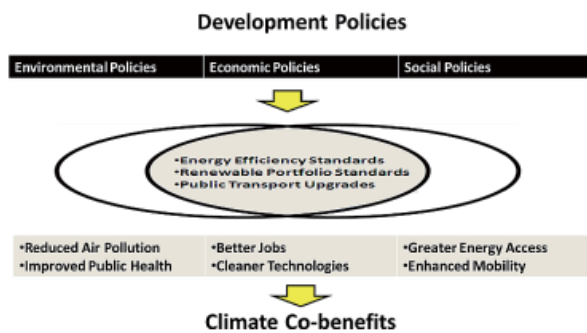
Development Policies

Environmental Policies

Economic Policies

Social Policies

•Energy Efficiency Standards
•Renewable Portfolio Standards
•Public Transport Upgrades

•Reduced Air Pollution
•Improved Public Health

•Better Jobs
•Cleaner Technologies

•Greater Energy Access
•Enhanced Mobility

Climate Co-benefits